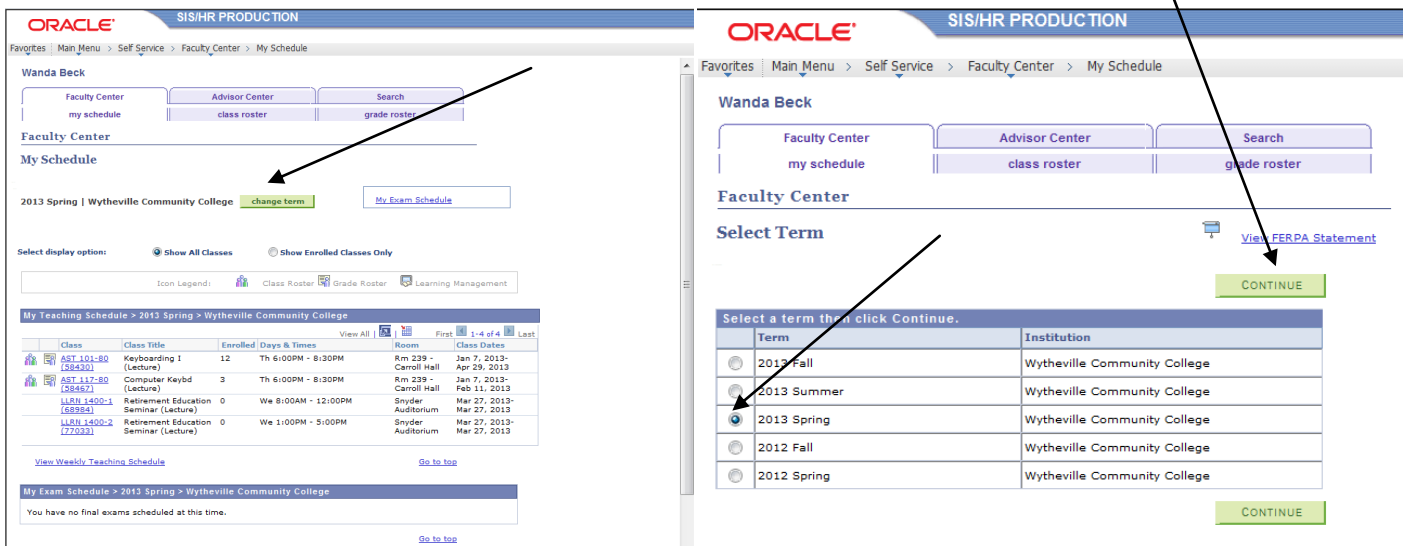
ORACLE SIS/HR PRODUCTION

Favorites | Main Menu > Self Service > Faculty Center > My Schedule

Wanda Beck

Faculty Center | Advisor Center | Search
my schedule | class roster | grade roster

Faculty Center

My Schedule

2013 Spring | Wytheville Community College change term

My Exam Schedule

Select display option: Show All Classes Show Enrolled Classes Only

Icon Legend: Class Roster Grade Roster Learning Management

My Teaching Schedule > 2013 Spring > Wytheville Community College

View All | First 1-4 of 4 Last

| | Class | Class Title | Enrolled | Days & Times | Room | Class Dates |
|---|---|---|---|---|---|---|
| | AST 101-80 (58430) | Keyboarding I (Lecture) | 12 | Th 6:00PM - 8:30PM | Rm 239 - Carroll Hall | Jan 7, 2013- Apr 29, 2013 |
| | AST 117-80 (58467) | Computer Keybd (Lecture) | 3 | Th 6:00PM - 8:30PM | Rm 239 - Carroll Hall | Jan 7, 2013- Feb 11, 2013 |
| | LLRN 1400-1 (68984) | Retirement Education Seminar (Lecture) | 0 | We 8:00AM - 12:00PM | Snyder Auditorium | Mar 27, 2013- Mar 27, 2013 |
| | LLRN 1400-2 (77033) | Retirement Education Seminar (Lecture) | 0 | We 1:00PM - 5:00PM | Snyder Auditorium | Mar 27, 2013- Mar 27, 2013 |

View Weekly Teaching Schedule Go to top

My Exam Schedule > 2013 Spring > Wytheville Community College

You have no final exams scheduled at this time.

Go to top

ORACLE SIS/HR PRODUCTION

Favorites | Main Menu > Self Service > Faculty Center > My Schedule

Wanda Beck

Faculty Center | Advisor Center | Search
my schedule | class roster | grade roster

Faculty Center

Select Term

View FERPA Statement

CONTINUE

Select a term then click Continue.

| | Term | Institution |
|---|---|---|
| ○ | 2013 Fall | Wytheville Community College |
| ○ | 2013 Summer | Wytheville Community College |
| ● | 2013 Spring | Wytheville Community College |
| ○ | 2012 Fall | Wytheville Community College |
| ○ | 2012 Spring | Wytheville Community College |

CONTINUE